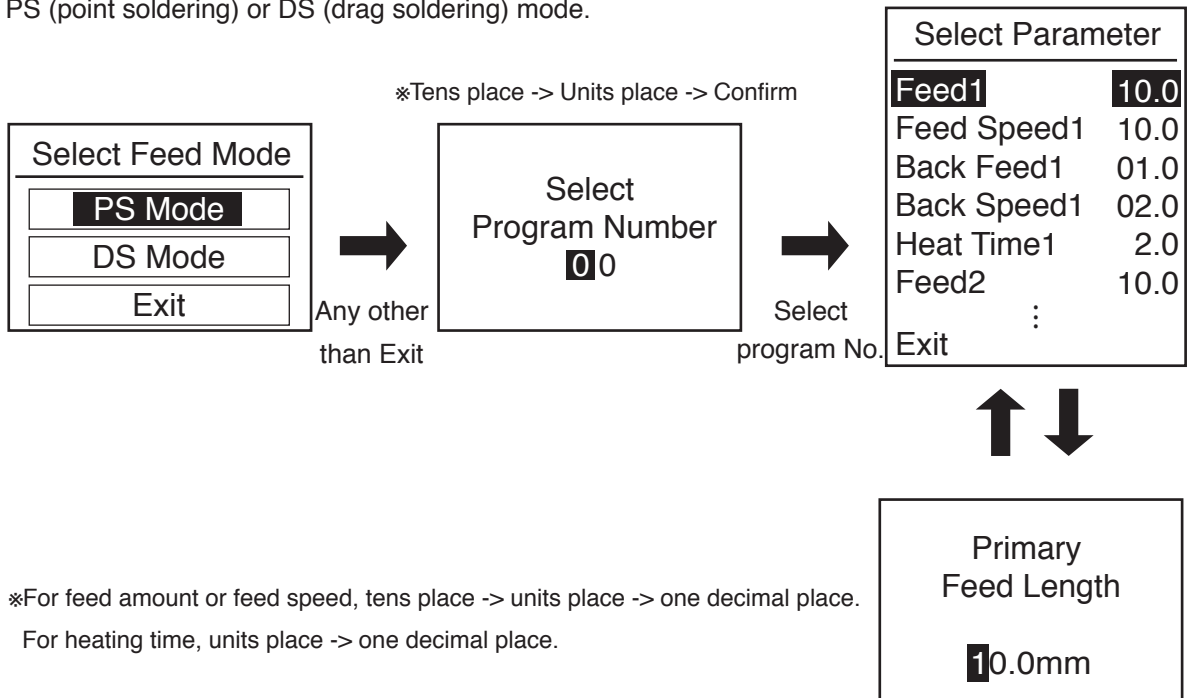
PS (point soldering) or DS (drag soldering) mode.

Select Feed Mode
PS Mode
DS Mode
Exit

Any other than Exit

※Tens place -> Units place -> Confirm

Select
Program Number
0 0

Select program No.

Select Parameter
Feed1 10.0
Feed Speed1 10.0
Back Feed1 01.0
Back Speed1 02.0
Heat Time1 2.0
Feed2 10.0
⋮
Exit

Primary
Feed Length
10.0mm

※For feed amount or feed speed, tens place -> units place -> one decimal place.
For heating time, units place -> one decimal place.